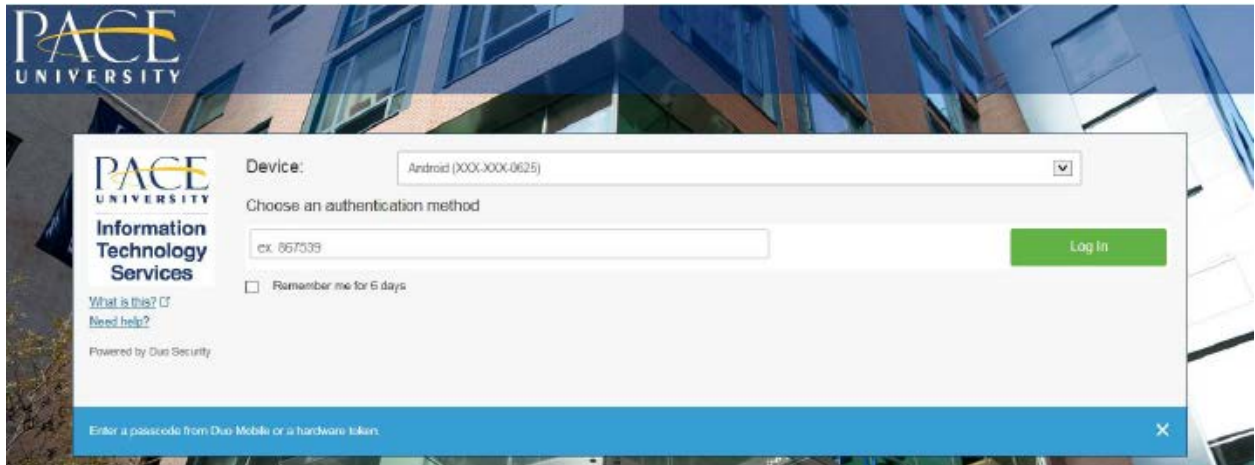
PACE
UNIVERSITY

PACE
UNIVERSITY
Information Technology Services

What is this?
Need help?

Powered by Duo Security

Device: Android (XXX-XXX-0625)

Choose an authentication method

ex. 867539

Log In

Remember me for 6 days

Enter a passcode from Duo Mobile or a hardware token.

×